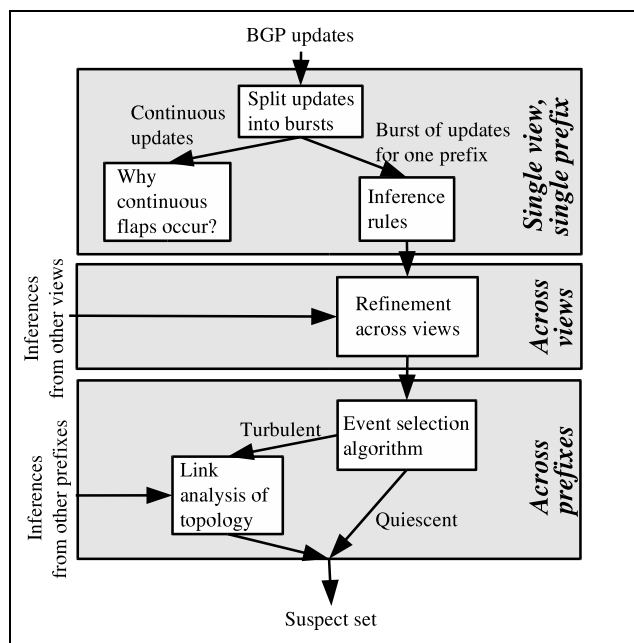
BGP updates

Split updates into bursts

Continuous updates

Burst of updates for one prefix

Why continuous flaps occur?

Inference rules

Single view, single prefix

Inferences from other views

Refinement across views

Across views

Event selection algorithm

Turbulent

Link analysis of topology

Inferences from other prefixes

Quiescent

Across prefixes

Suspect set